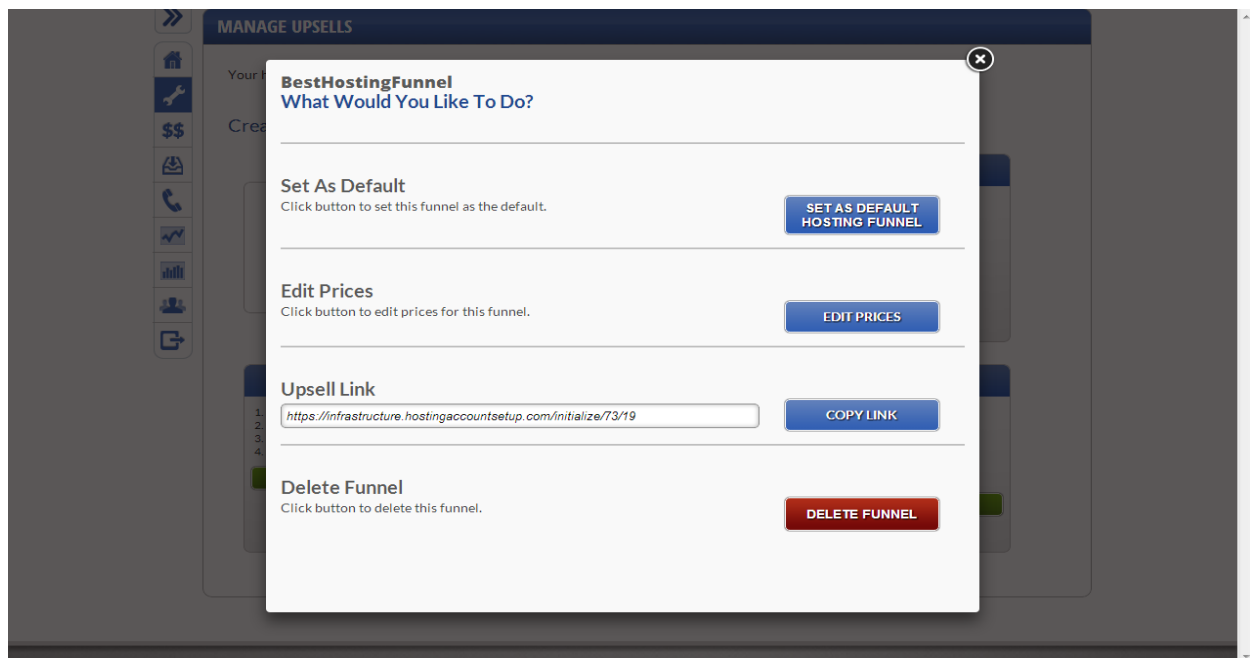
MANAGE UPSELLS

$$

Your h

Crea

BestHostingFunnel
What Would You Like To Do?

Set As Default
Click button to set this funnel as the default.

SET AS DEFAULT HOSTING FUNNEL

Edit Prices
Click button to edit prices for this funnel.

EDIT PRICES

Upsell Link
https://infrastructure.hostingaccountsetup.com/initialize/73/19

COPY LINK

Delete Funnel
Click button to delete this funnel.

DELETE FUNNEL

1.
2.
3.
4.